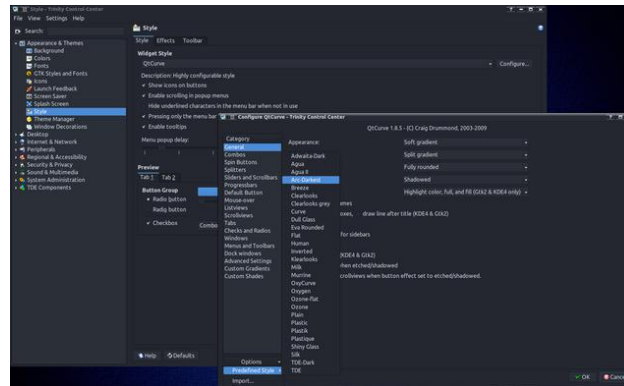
Style - Trinity Control Center
File View Settings Help
Search:
Appearance & Themes
Background
Colors
Fonts
GTK Styles and Fonts
Icons
Launch Feedback
Screen Saver
Splash Screen
Style
Theme Manager
Window Decorations
Desktop
Internet & Network
Peripherals
Regional & Accessibility
Security & Privacy
Sound & Multimedia
System Administration
TDE Components

Style
Style Effects Toolbar
Widget Style
QtCurve
Configure...
Description: Highly configurable style
Show icons on buttons
Enable scrolling in popup menus
Hide underlined characters in the menu bar when not in use
Pressing only the menu bar
Enable tooltips
Menu popup delay:
Preview
Tab 1 Tab 2
Button Group
Radio button
Radio button
Checkbox
Combo
Help Defaults

Configure QtCurve - Trinity Control Center
QtCurve 1.8.5 - (C) Craig Drummond, 2003-2009
Category
General
Combos
Spin Buttons
Splitters
Sliders and Scrollbars
Progressbars
Default Button
Mouse-over
Listviews
Scrollviews
Tabs
Checks and Radios
Windows
Menus and Toolbars
Dock windows
Advanced Settings
Custom Gradients
Custom Shades
Options
Predefined Style
Import...
Appearance:
Adwaita-Dark
Agua
Agua II
Arc-Darkest
Breeze
Clearlooks
Clearlooks grey
Curve
Dull Glass
Eva Rounded
Flat
Human
Inverted
Klearlooks
Milk
Morrine
OxyCurve
Oxygen
Ozone-flat
Ozone
Plain
Plastic
Plastik
Plastique
Shiny Glass
Silk
TDE-Dark
TDE
Soft gradient
Split gradient
Fully rounded
Shadowed
Highlight color, full, and fill (Gtk2 & KDE4 only)
mes
oxes, draw line after title (KDE4 & Gtk2)
for sidebars
KDE4 & Gtk2)
hen etched/shadowed
cr0dwindows when button effect set to etched/shadowed.
OK Cancel